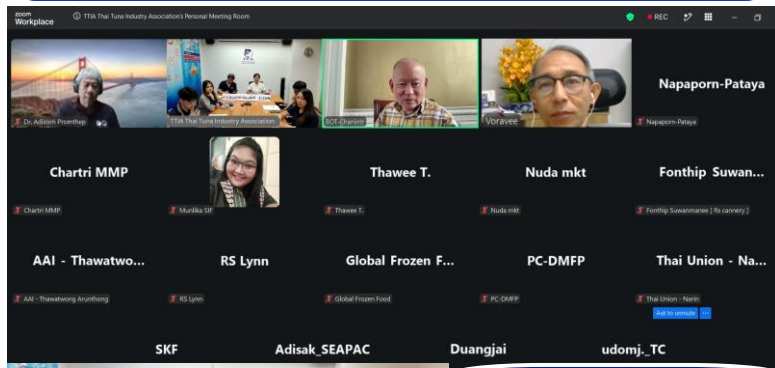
zoom Workplace

TTIA Thai Tuna Industry Association's Personal Meeting Room

REC

Dr. Adisorn Promthep

TTIA Thai Tuna Industry Association

BOT-Chanin

Voravee

Napaporn-Pataya

Napaporn-Pataya

Chartri MMP

Chartri MMP

Munlika SIF

Thawee T.

Thawee T.

Nuda mkt

Nuda mkt

Fonthip Suwan...

Fonthip Suwanmanee [ Rs cannery ]

AAI - Thawatwo...

AAI - Thawatwong Arunthong

RS Lynn

RS Lynn

Global Frozen F...

Global Frozen Food

PC-DMFP

PC-DMFP

Thai Union - Na...

Thai Union - Narin

Ask to unmute

SKF

Adisak_SEAPAC

Duangjai

udomj._TC